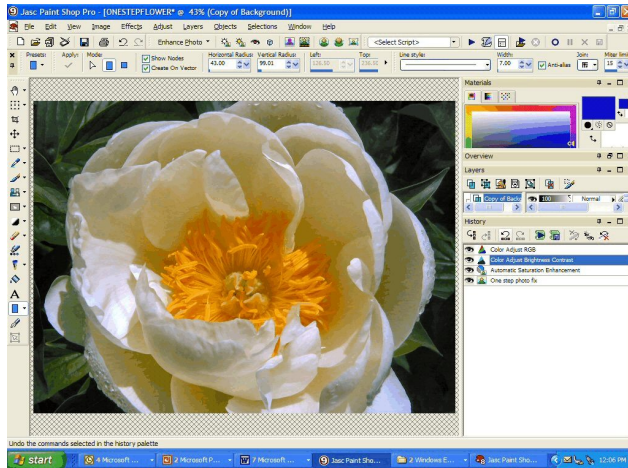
Jasc Paint Shop Pro - [ONESTEPFLOWER* @ 43% (Copy of Background)]

File Edit View Image Effects Adjust Layers Objects Selections Window Help

Enhance Photo <Select Script>

Presets: Apply: Mode: Show Nodes Create On Vector Horizontal Radius 43.00 Vertical Radius 99.01 Left 326.50 Top 226.50 Line style: Width: 7.00 Anti-alias Join Miter limit 15

Materials

Overview

Layers

Copy of Back 100 Normal

History

Color Adjust RGB
Color Adjust Brightness Contrast
Automatic Saturation Enhancement
One step photo fix

Undo the commands selected in the history palette

start 4 Microsoft ... 2 Microsoft P... 7 Microsoft ... Jasc Paint Sho... 2 Windows E... Jasc Paint Sho... 12:06 PM